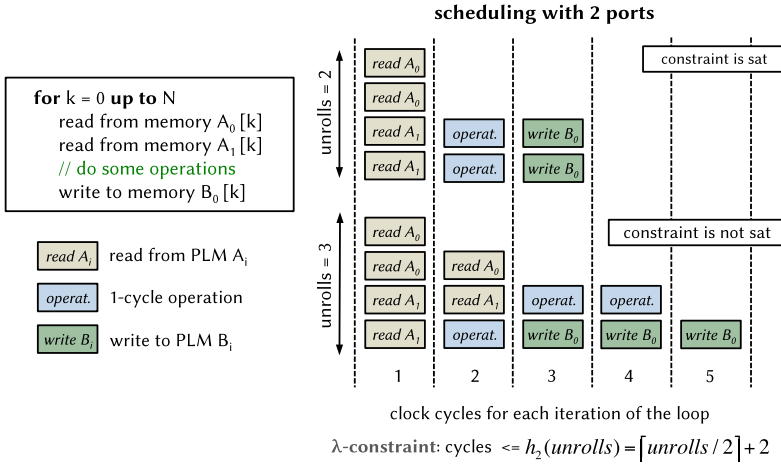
scheduling with 2 ports

for k = 0 up to N
read from memory $A_0$ [k]
read from memory $A_1$ [k]
// do some operations
write to memory $B_0$ [k]

read $A_i$ read from PLM $A_i$

operat. 1-cycle operation

write $B_i$ write to PLM $B_i$

unrolls = 2

read $A_0$

read $A_0$

read $A_1$ operat. write $B_0$

read $A_1$ operat. write $B_0$

constraint is sat

unrolls = 3

read $A_0$

read $A_0$ read $A_0$

read $A_1$ read $A_1$ operat. operat.

read $A_1$ operat. write $B_0$ write $B_0$ write $B_0$

constraint is not sat

1 2 3 4 5

clock cycles for each iteration of the loop

λ-constraint: cycles $<= h_2(unrolls) = \lceil unrolls/2 \rceil + 2$